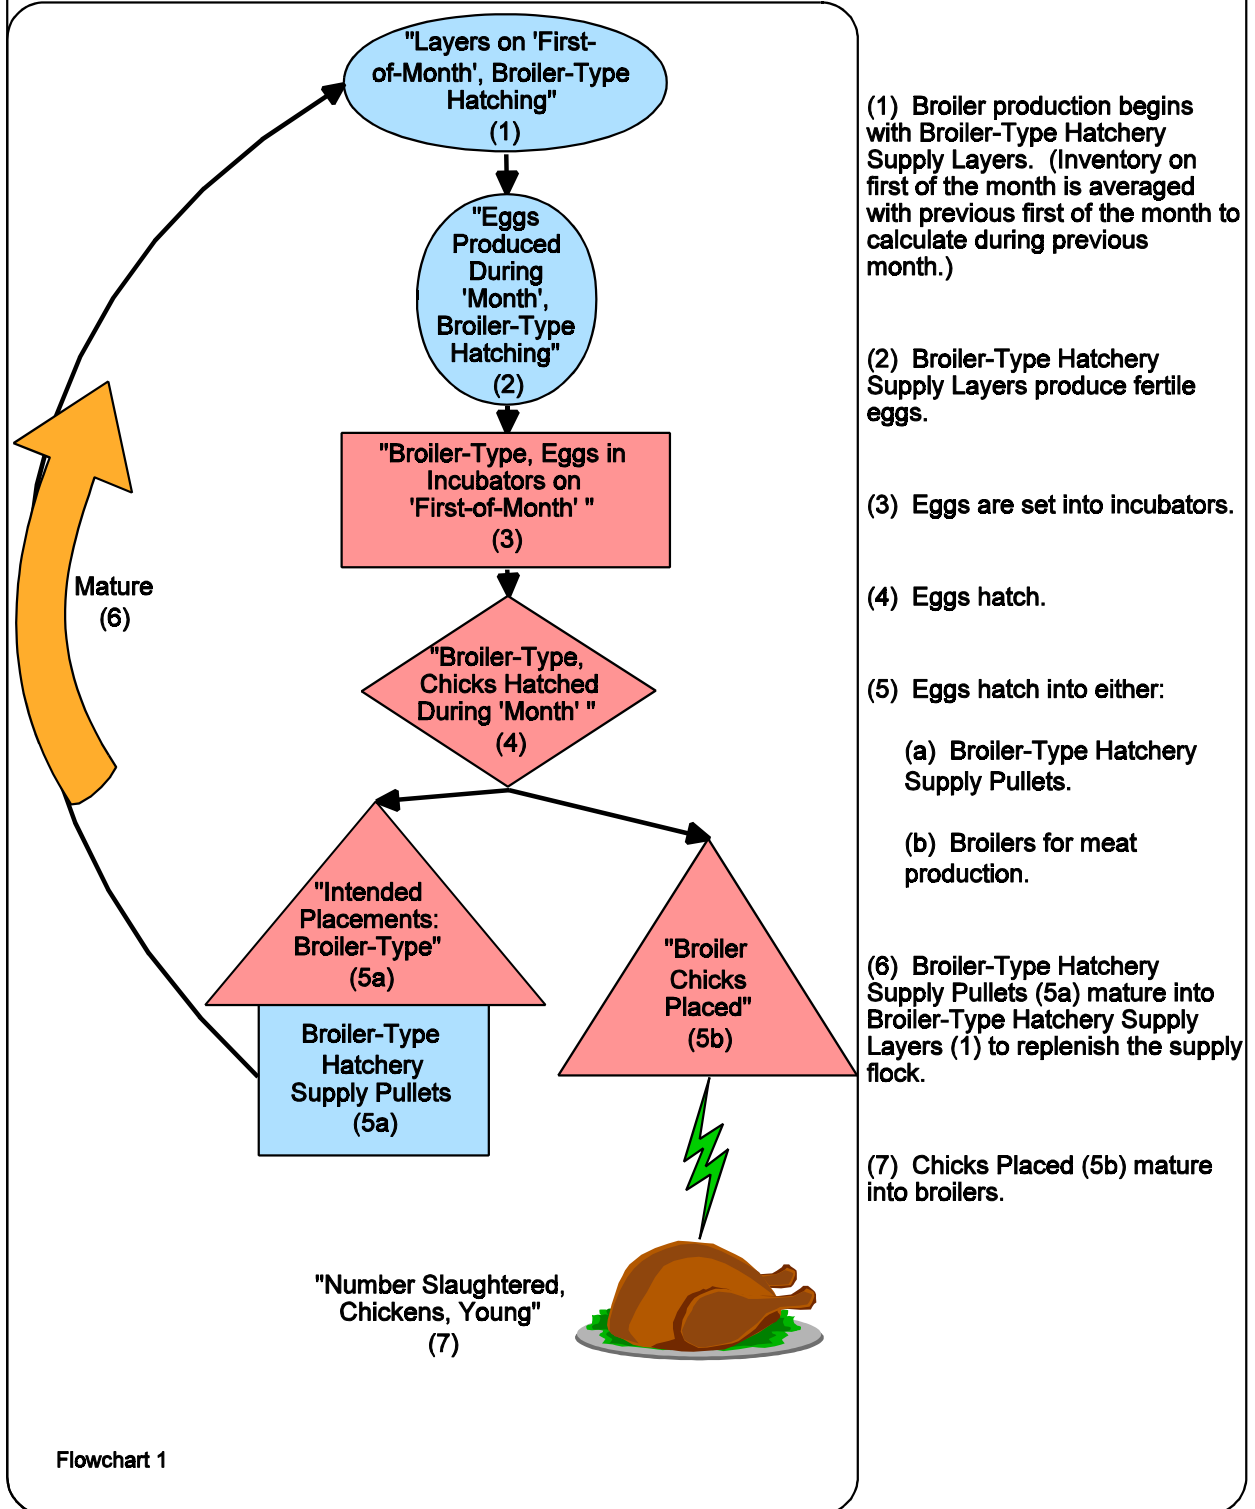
"Layers on 'First-of-Month', Broiler-Type Hatching"
(1)

"Eggs Produced During 'Month', Broiler-Type Hatching"
(2)

"Broiler-Type, Eggs in Incubators on 'First-of-Month' "
(3)

"Broiler-Type, Chicks Hatched During 'Month' "
(4)

Mature
(6)

"Intended Placements: Broiler-Type"
(5a)

Broiler-Type Hatchery Supply Pullets
(5a)

"Broiler Chicks Placed"
(5b)

"Number Slaughtered, Chickens, Young"
(7)

Flowchart 1

(1) Broiler production begins with Broiler-Type Hatchery Supply Layers. (Inventory on first of the month is averaged with previous first of the month to calculate during previous month.)

(2) Broiler-Type Hatchery Supply Layers produce fertile eggs.

(3) Eggs are set into incubators.

(4) Eggs hatch.

(5) Eggs hatch into either:

(a) Broiler-Type Hatchery Supply Pullets.

(b) Broilers for meat production.

(6) Broiler-Type Hatchery Supply Pullets (5a) mature into Broiler-Type Hatchery Supply Layers (1) to replenish the supply flock.

(7) Chicks Placed (5b) mature into broilers.